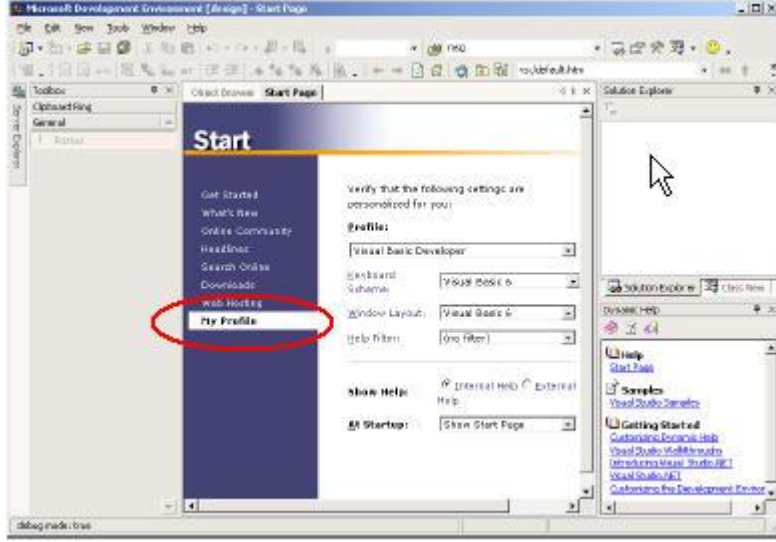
Microsoft Development Environment [design] - Start Page

File Edit View Tools Window Help

Toolbox
Clipboard Ring
General
Pointer

Server Explorer

Object Browser Start Page

Solution Explorer

Start

Get Started
What's New
Online Community
Headlines
Search Online
Downloads
Web Hosting
My Profile

Verify that the following settings are personalized for you:

Profile:
Visual Basic Developer

Keyboard Scheme: Visual Basic 6

Window Layout: Visual Basic 6

Help Filter: (no filter)

Show Help: Internal Help External Help

At Startup: Show Start Page

Solution Explorer Class View

Dynamic Help

Help
Start Page

Samples
Visual Studio Samples

Getting Started
Customizing Dynamic Help
Visual Studio Walkthroughs
Introducing Visual Studio .NET
Visual Studio .NET
Customizing the Development Environ

debug mode: true